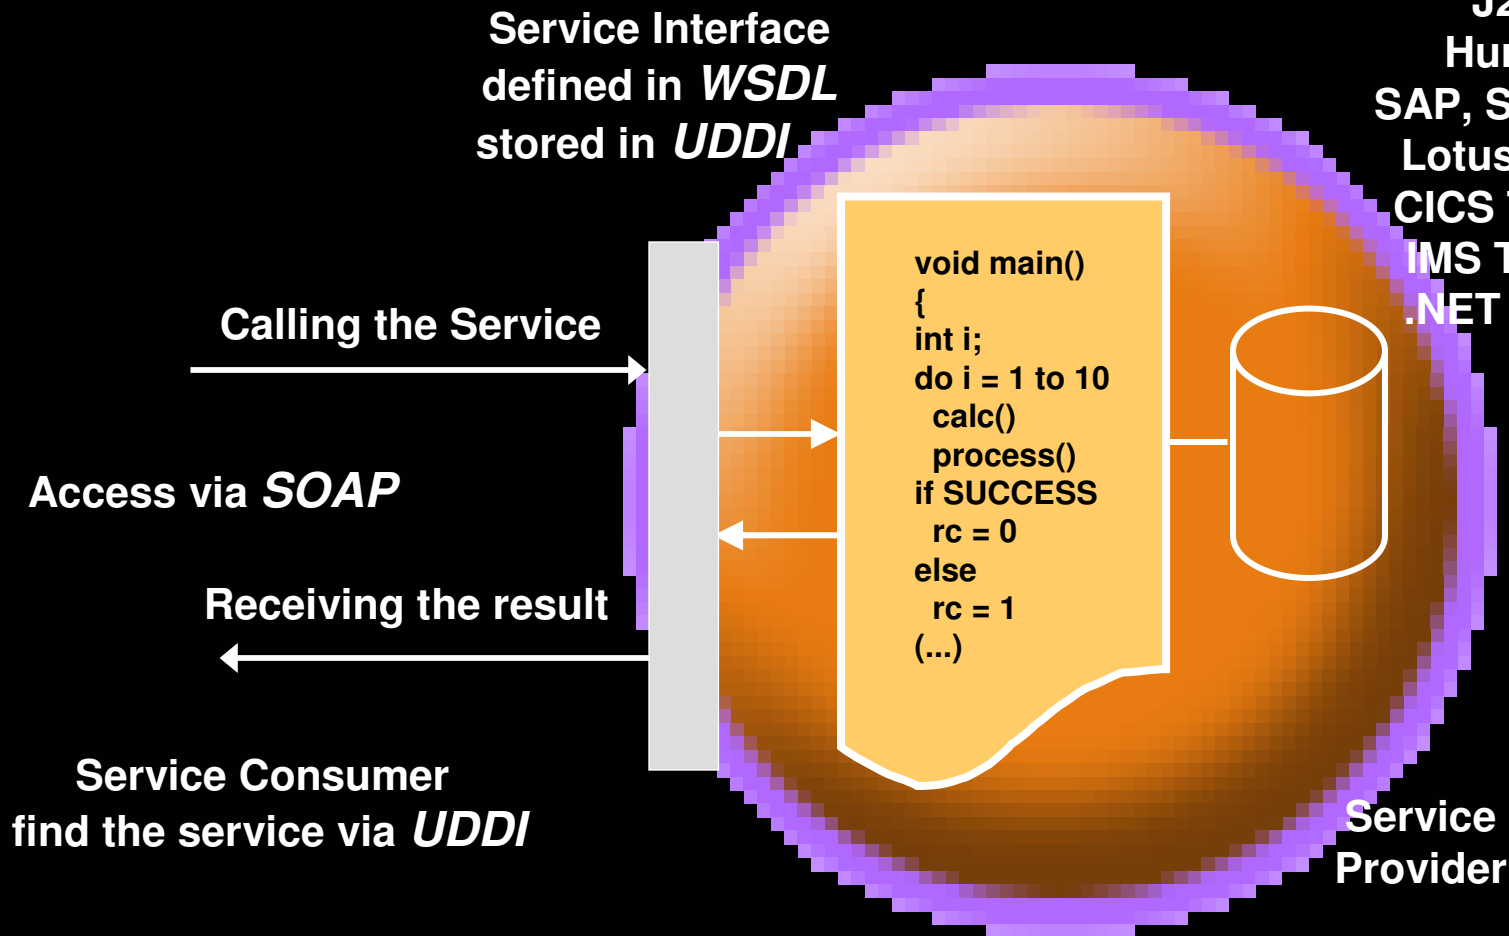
Service Interface defined in *WSDL* stored in *UDDI*

J2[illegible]
Hu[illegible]
SAP, S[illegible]
Lotus
CICS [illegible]
IMS T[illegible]
.NET

Calling the Service

Access via *SOAP*

Receiving the result

void main()
{
int i;
do i = 1 to 10
calc()
process()
if SUCCESS
rc = 0
else
rc = 1
(...)

Service Consumer find the service via *UDDI*

Service Provider